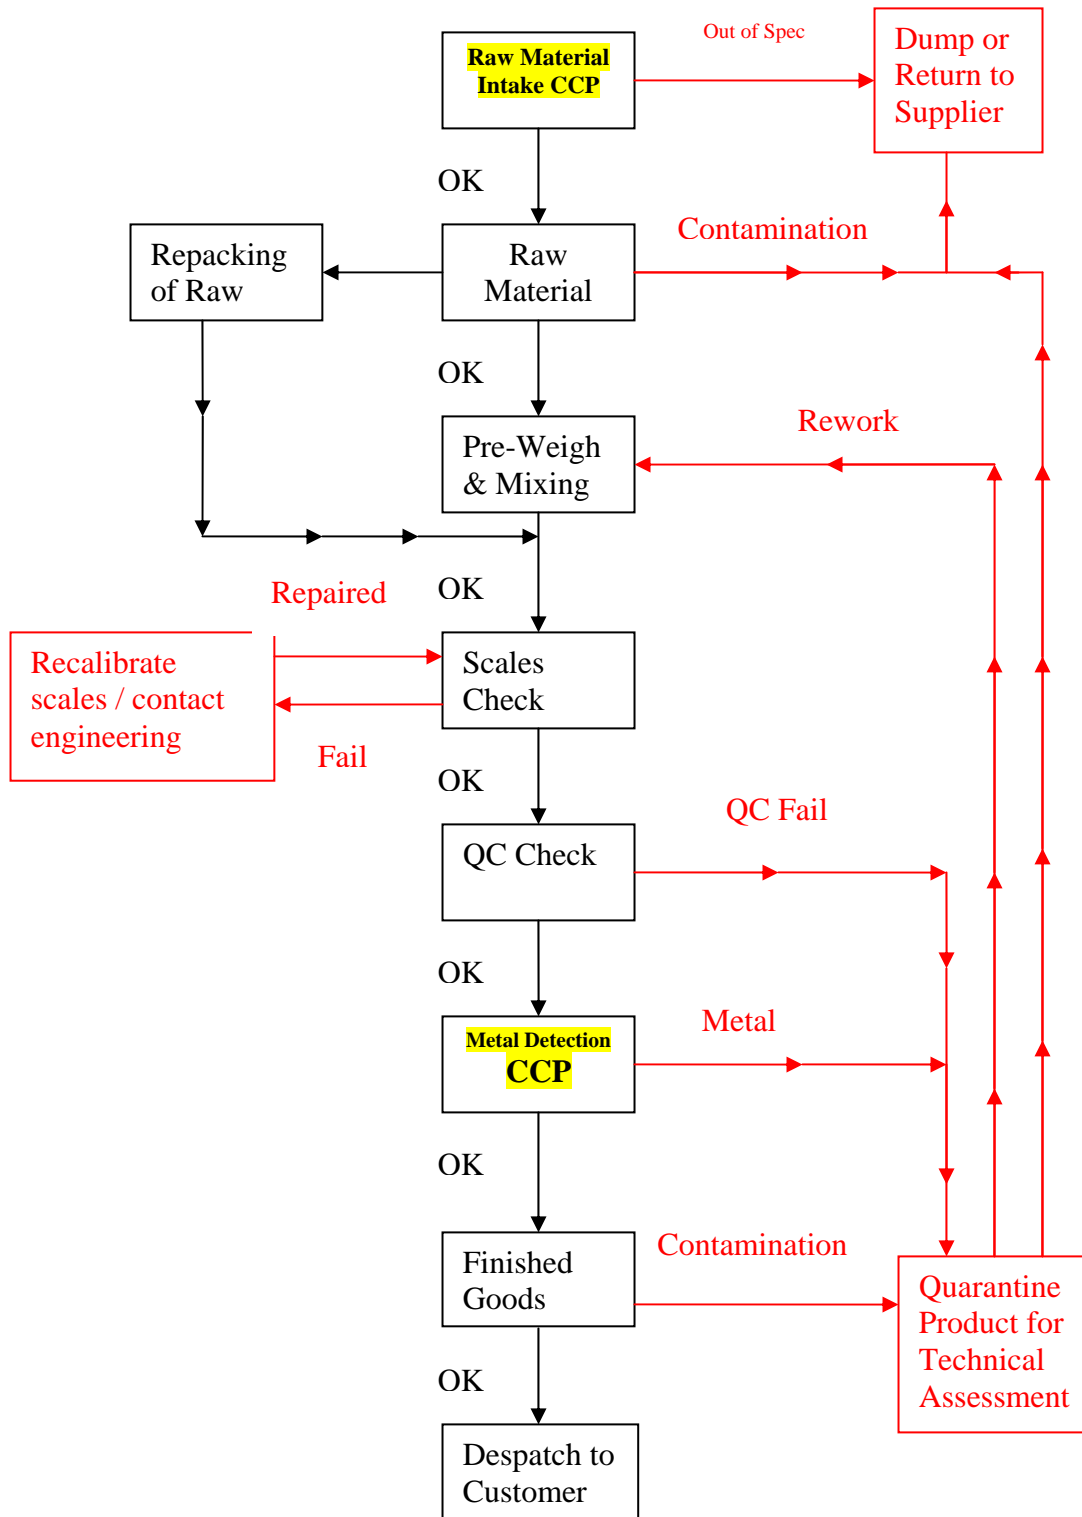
Raw Material Intake CCP

Out of Spec

Dump or Return to Supplier

OK

Repacking of Raw

Raw Material

Contamination

OK

Rework

Pre-Weigh & Mixing

Repaired

OK

Recalibrate scales / contact engineering

Scales Check

Fail

OK

QC Fail

QC Check

OK

Metal Detection CCP

Metal

OK

Finished Goods

Contamination

Quarantine Product for Technical Assessment

OK

Despatch to Customer